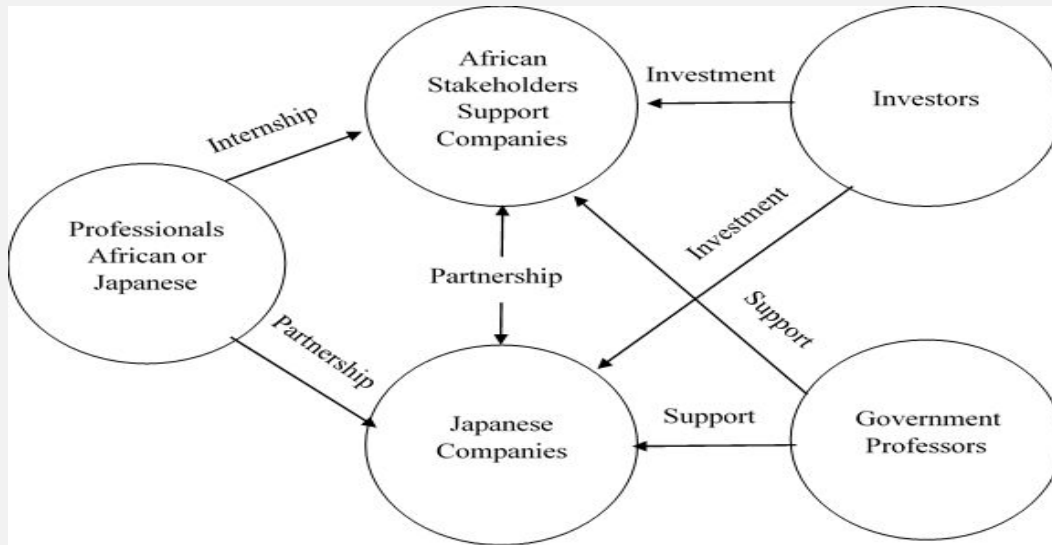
African Stakeholders Support Companies

Investment

Investors

Internship

Professionals African or Japanese

Investment

Partnership

Support

Partnership

Japanese Companies

Support

Government Professors